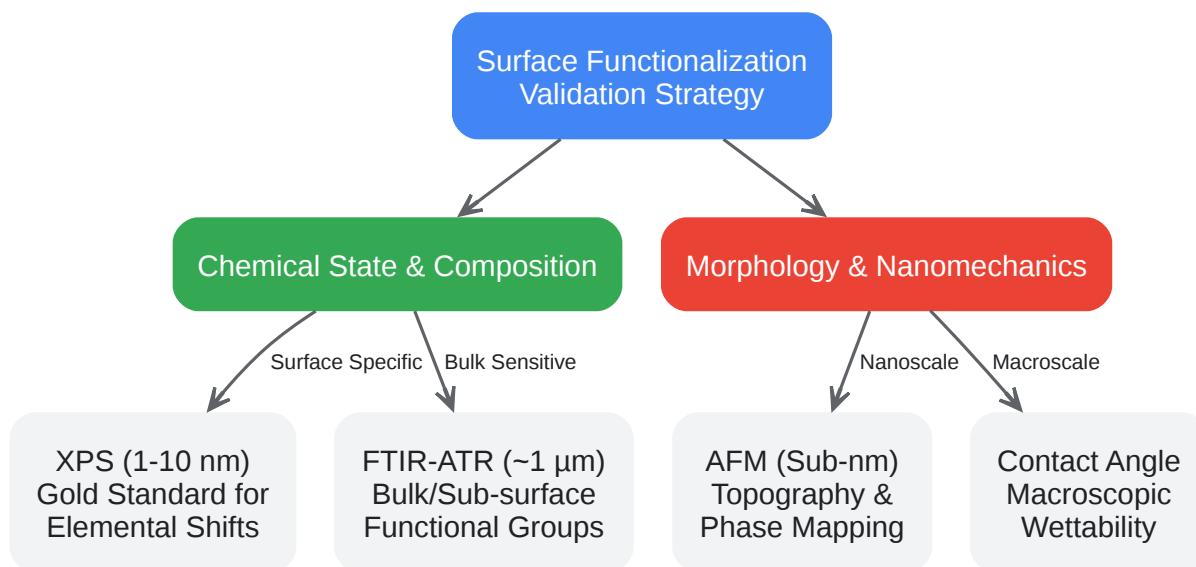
Surface Functionalization Validation Strategy

Chemical State & Composition

Morphology & Nanomechanics

Surface Specific

Bulk Sensitive

Nanoscale

Macroscale

XPS (1-10 nm) Gold Standard for Elemental Shifts

FTIR-ATR (~1 µm) Bulk/Sub-surface Functional Groups

AFM (Sub-nm) Topography & Phase Mapping

Contact Angle Macroscopic Wettability